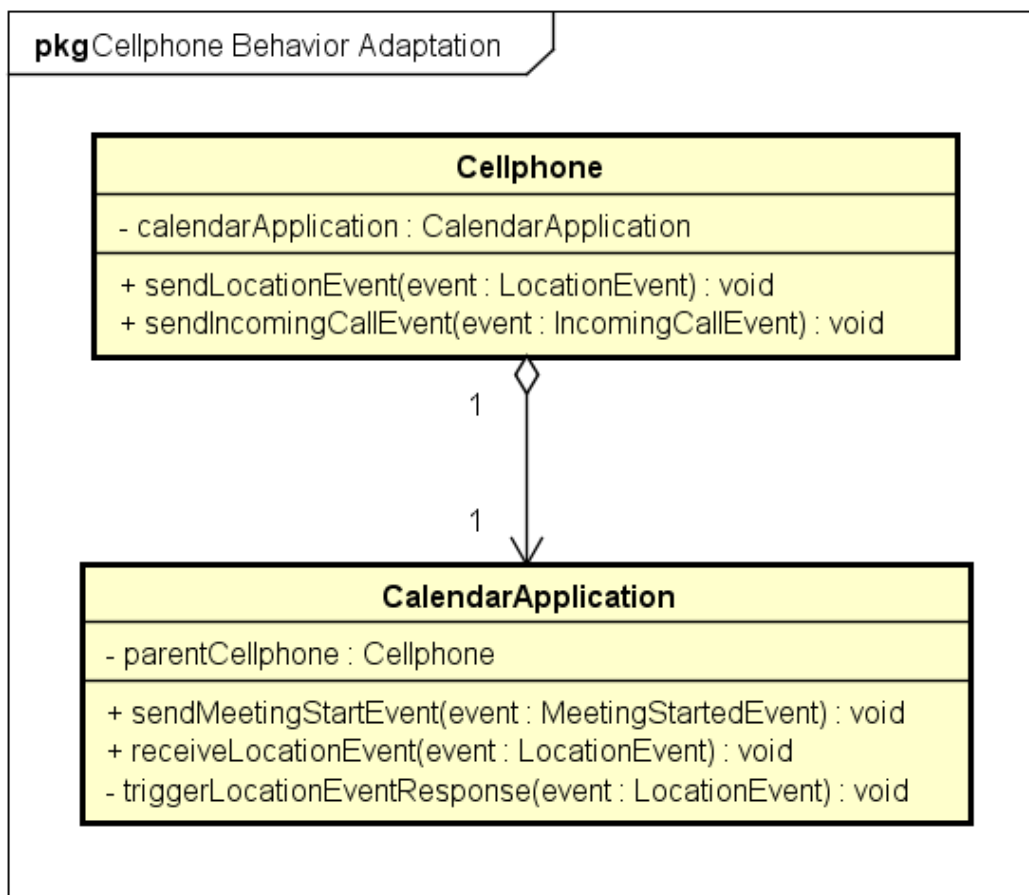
pkg Cellphone Behavior Adaptation

Cellphone

- calendarApplication : CalendarApplication

+ sendLocationEvent(event : LocationEvent) : void
+ sendIncomingCallEvent(event : IncomingCallEvent) : void

1

1

CalendarApplication

- parentCellphone : Cellphone

+ sendMeetingStartEvent(event : MeetingStartedEvent) : void
+ receiveLocationEvent(event : LocationEvent) : void
- triggerLocationEventResponse(event : LocationEvent) : void